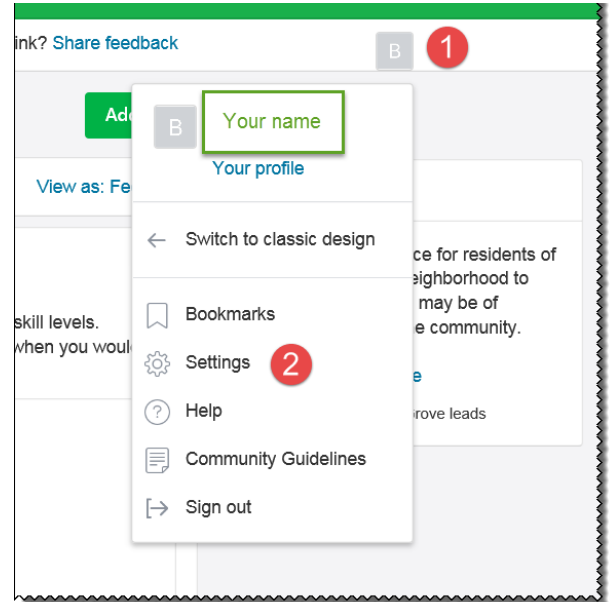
ink? Share feedback

B 1

Add

View as: Fe

skill levels. when you woul

B Your name

Your profile

Switch to classic design

Bookmarks

Settings 2

Help

Community Guidelines

Sign out

ce for residents of eighborhood to may be of e community.

e

rove leads